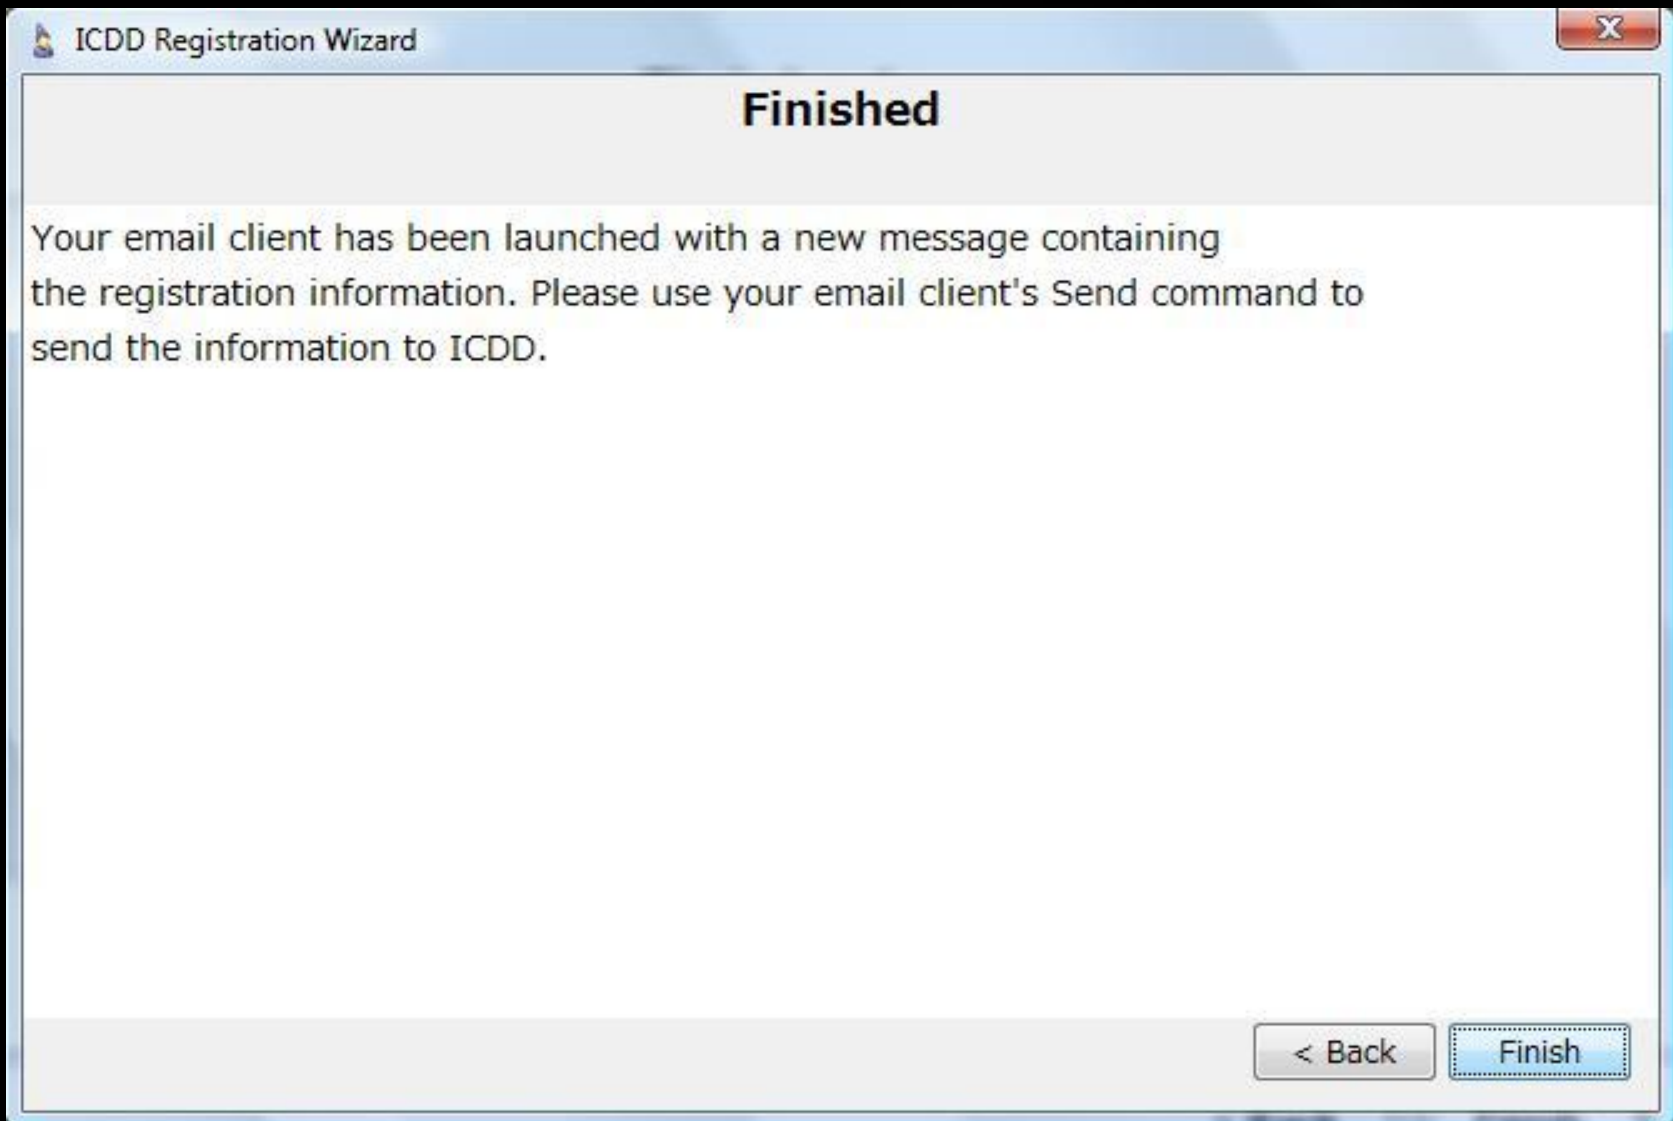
ICDD Registration Wizard

Finished

Your email client has been launched with a new message containing the registration information. Please use your email client's Send command to send the information to ICDD.

< Back

Finish